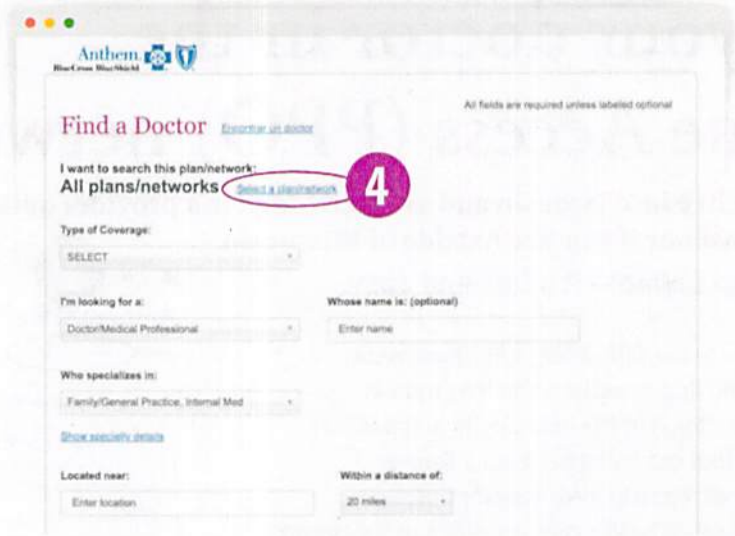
Anthem
BlueCross BlueShield

All fields are required unless labeled optional

Find a Doctor Encontrar un doctor

I want to search this plan/network:
All plans/networks Select a plan/network

4

Type of Coverage:

SELECT

I'm looking for a:

Doctor/Medical Professional

Whose name is: (optional)

Enter name

Who specializes in:

Family/General Practice, Internal Med

Show specialty details

Located near:

Enter location

Within a distance of:

20 miles